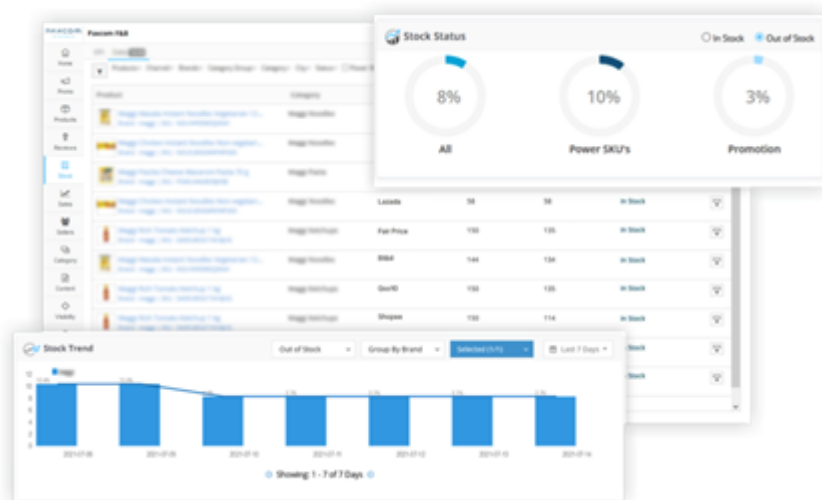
PASCOM Pascom F&B

Home
Promo
Products
Reviews
Store
Sales
Sellers
Category
Content
Visibility

Product
Category

Maggi Masala Instant Noodles Vegetarian 12...
Maggi Noodles
Maggi Chicken Instant Noodles Non-vegetari...
Maggi Noodles
Maggi Pazzta Cheese Macaroni Pasta 73 g
Maggi Pasta
Maggi Chicken Instant Noodles Non-vegetari...
Maggi Noodles
Lazada
58
58
In Stock
Maggi Rich Tomato Ketchup 1 kg
Maggi Ketchups
Fair Price
150
135
In Stock
Maggi Masala Instant Noodles Vegetarian
Maggi Noodles
Bibd
144
134
In Stock
Maggi Rich Tomato Ketchup 1 kg
Maggi Ketchups
Qoo10
150
135
In Stock
Maggi Rich Tomato Ketchup 1 kg
Maggi Ketchups
Shopee
150
114
In Stock

Stock Status
In Stock
Out of Stock
8%
All
10%
Power SKU's
3%
Promotion

Stock Trend
Out of Stock
Group By Brand
Selected (1/1)
Last 7 Days
Maggi
14
12
10
8
6
4
2
0
2021-07-08
2021-07-09
2021-07-10
2021-07-11
2021-07-12
2021-07-13
2021-07-14
Showing: 1 - 7 of 7 Days